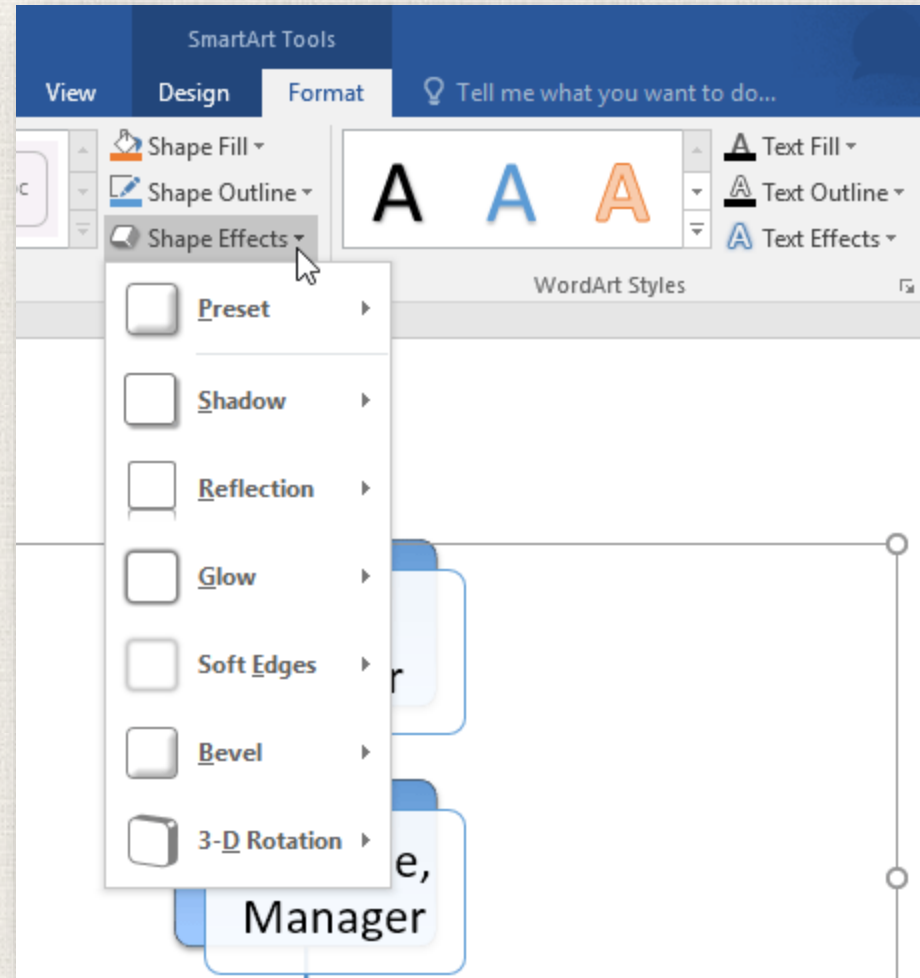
SmartArt Tools

View
Design
Format
Tell me what you want to do...

Shape Fill
Shape Outline
Shape Effects

A A A

Text Fill
Text Outline
Text Effects

WordArt Styles

Preset
Shadow
Reflection
Glow
Soft Edges
Bevel
3-D Rotation

r

e,
Manager